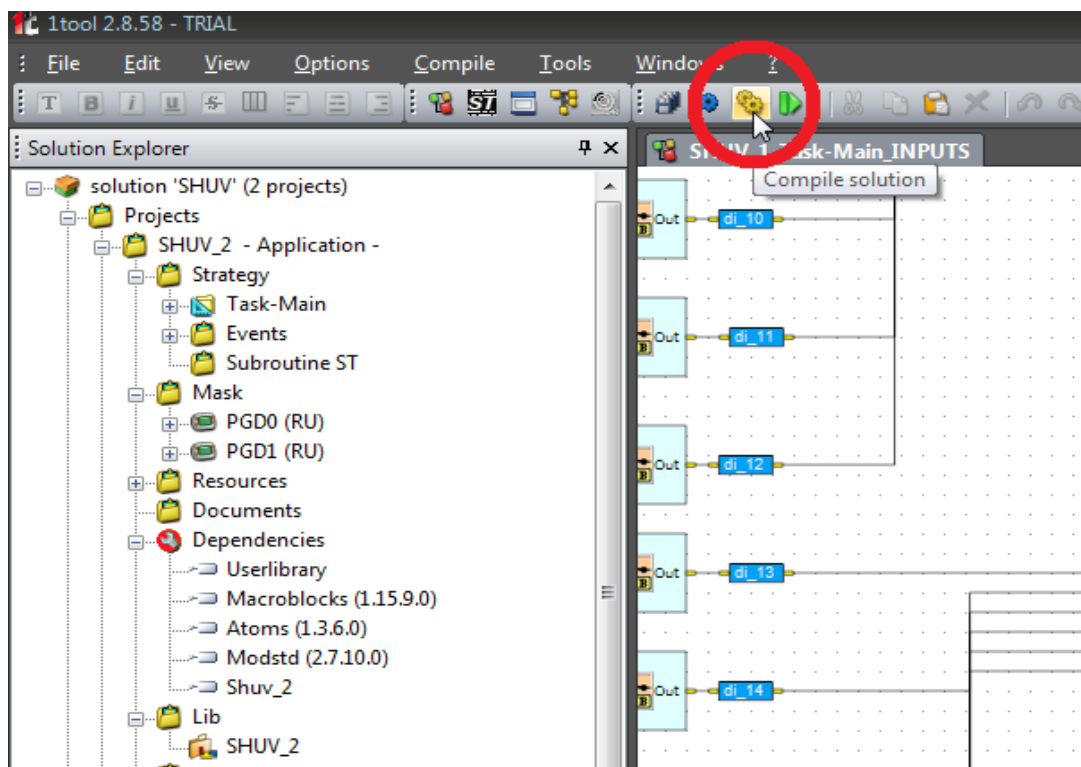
1tool 2.8.58 - TRIAL

File Edit View Options Compile Tools Window ?

Solution Explorer

solution 'SHUV' (2 projects)
Projects
SHUV_2 - Application -
Strategy
Task-Main
Events
Subroutine ST
Mask
PGD0 (RU)
PGD1 (RU)
Resources
Documents
Dependencies
Userlibrary
Macroblocks (1.15.9.0)
Atoms (1.3.6.0)
Modstd (2.7.10.0)
Shuv_2
Lib
SHUV_2

SHUV_1_Task-Main_INPUTS

Compile solution

Out di_10
Out di_11
Out di_12
Out di_13
Out di_14